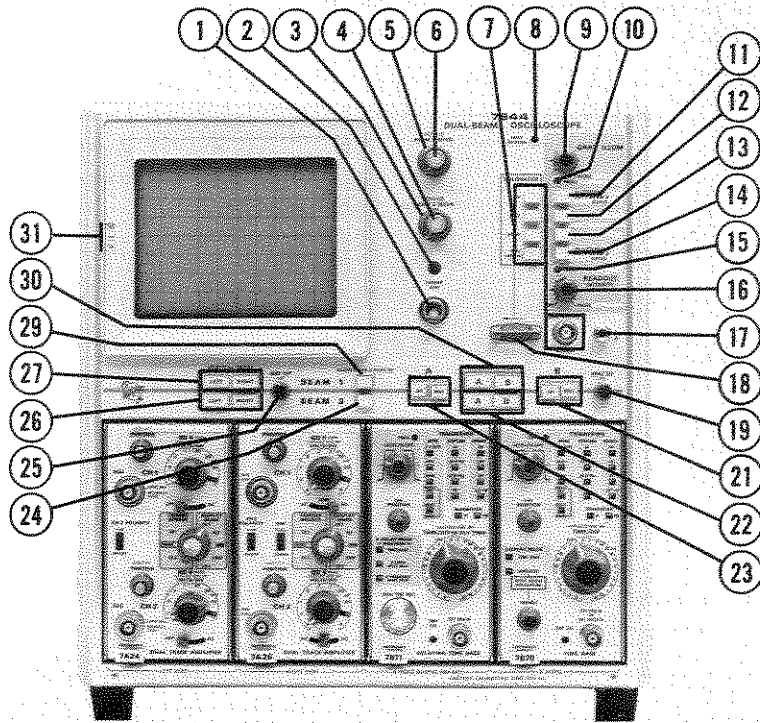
1 2 3 4 5 6 7 8 9 10
11
12
13
14
15
16
17
18
19
21
22
23
24
25
26
27
29
30
31

7844
DUAL-BEAM OSCILLOSCOPE
BEAM 1
BEAM 2
A
B
7A24
DUAL TRACE AMPLIFIER
7A26
DUAL TRACE AMPLIFIER
7B71
DELAYING TIME BASE
7B70
TIME BASE